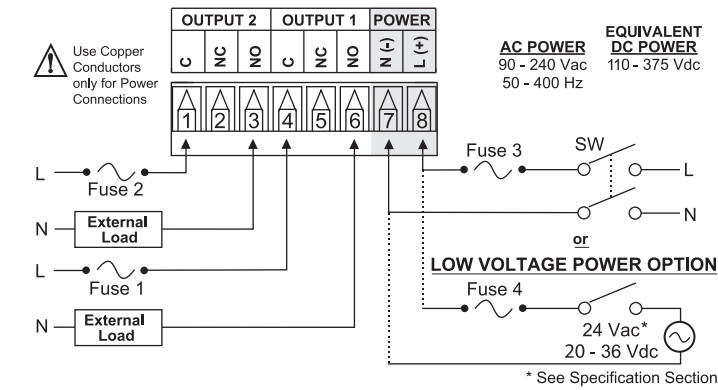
OUTPUT 2 | OUTPUT 1 | POWER

C NC NO C NC NO N(-) L(+)

1 2 3 4 5 6 7 8

Use Copper Conductors only for Power Connections

AC POWER
90 - 240 Vac
50 - 400 Hz

EQUIVALENT DC POWER
110 - 375 Vdc

L
Fuse 2

N
External Load

L
Fuse 1

N
External Load

Fuse 3
SW
L
N

or

LOW VOLTAGE POWER OPTION

Fuse 4
24 Vac*
20 - 36 Vdc

* See Specification Section